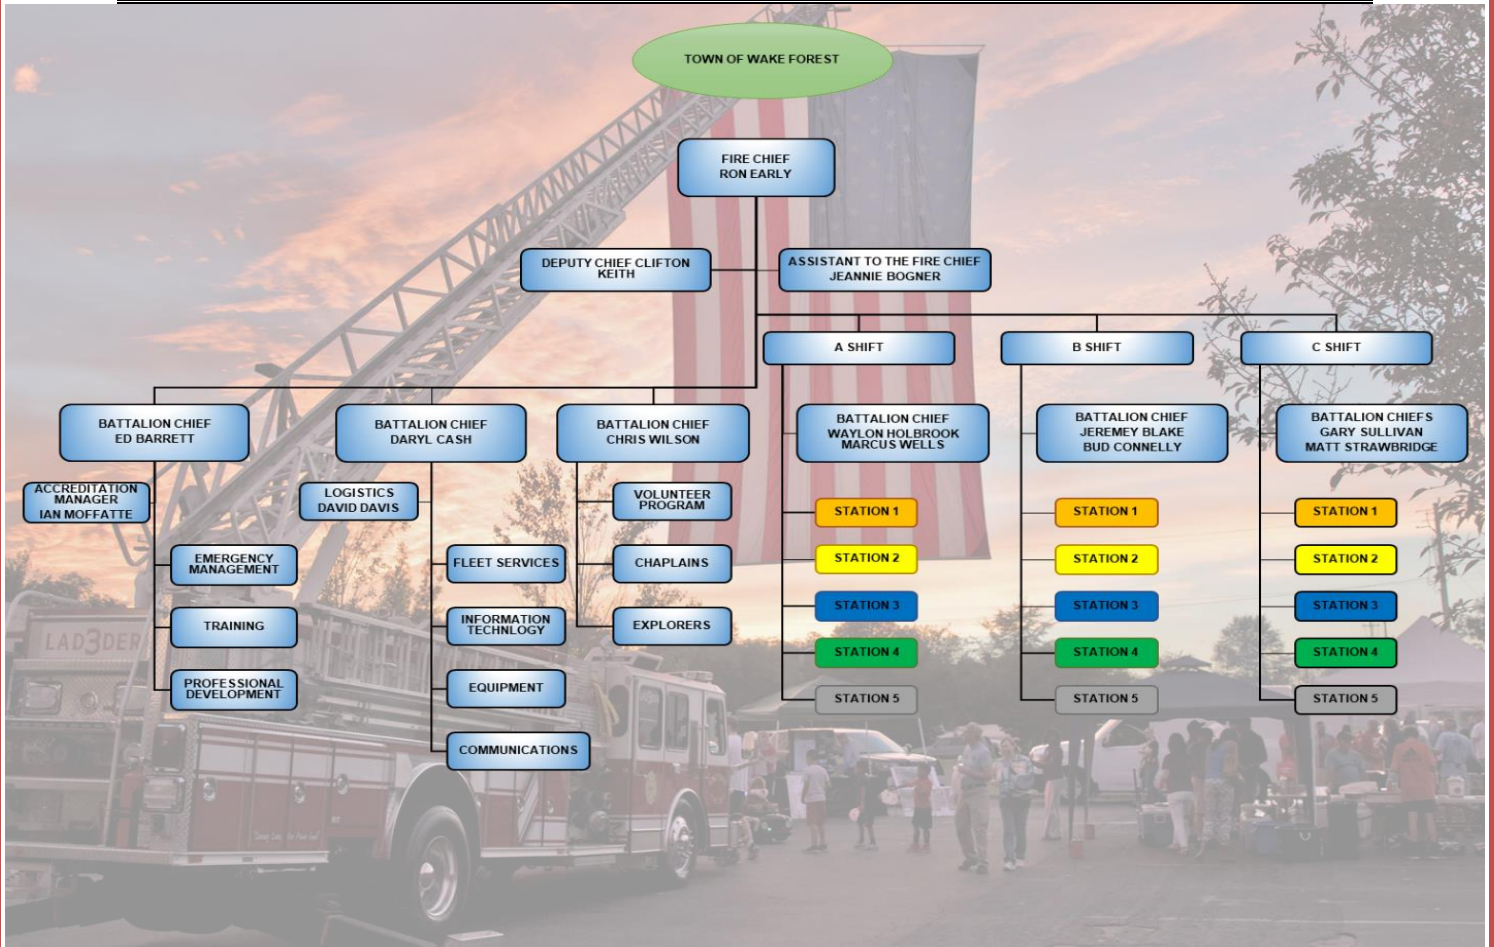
TOWN OF WAKE FOREST

FIRE CHIEF
RON EARLY

DEPUTY CHIEF CLIFTON KEITH

ASSISTANT TO THE FIRE CHIEF
JEANNIE BOGNER

A SHIFT

B SHIFT

C SHIFT

BATTALION CHIEF
ED BARRETT

BATTALION CHIEF
DARYL CASH

BATTALION CHIEF
CHRIS WILSON

BATTALION CHIEF
WAYLON HOLBROOK
MARCUS WELLS

BATTALION CHIEF
JEREMEY BLAKE
BUD CONNELLY

BATTALION CHIEFS
GARY SULLIVAN
MATT STRAWBRIDGE

ACCREDITATION MANAGER
IAN MOFFATTE

EMERGENCY MANAGEMENT

TRAINING

PROFESSIONAL DEVELOPMENT

LOGISTICS
DAVID DAVIS

FLEET SERVICES

INFORMATION TECHNLOGY

EQUIPMENT

COMMUNICATIONS

VOLUNTEER PROGRAM

CHAPLAINS

EXPLORERS

STATION 1
STATION 2
STATION 3
STATION 4
STATION 5

STATION 1
STATION 2
STATION 3
STATION 4
STATION 5

STATION 1
STATION 2
STATION 3
STATION 4
STATION 5

LAD3DER